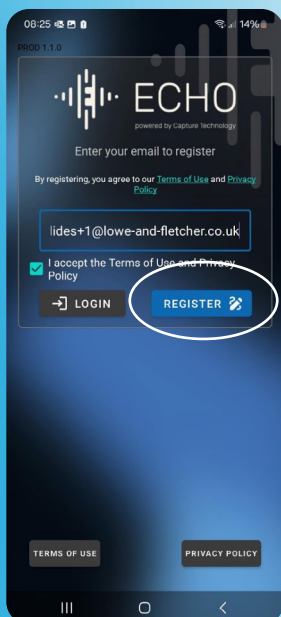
08:25 14%

PROD 1.1.0

ECHO

powered by Capture Technology

Enter your email to register

By registering, you agree to our Terms of Use and Privacy Policy

lides+1@lowe-and-fletcher.co.uk

I accept the Terms of Use and Privacy Policy

LOGIN

REGISTER

TERMS OF USE

PRIVACY POLICY